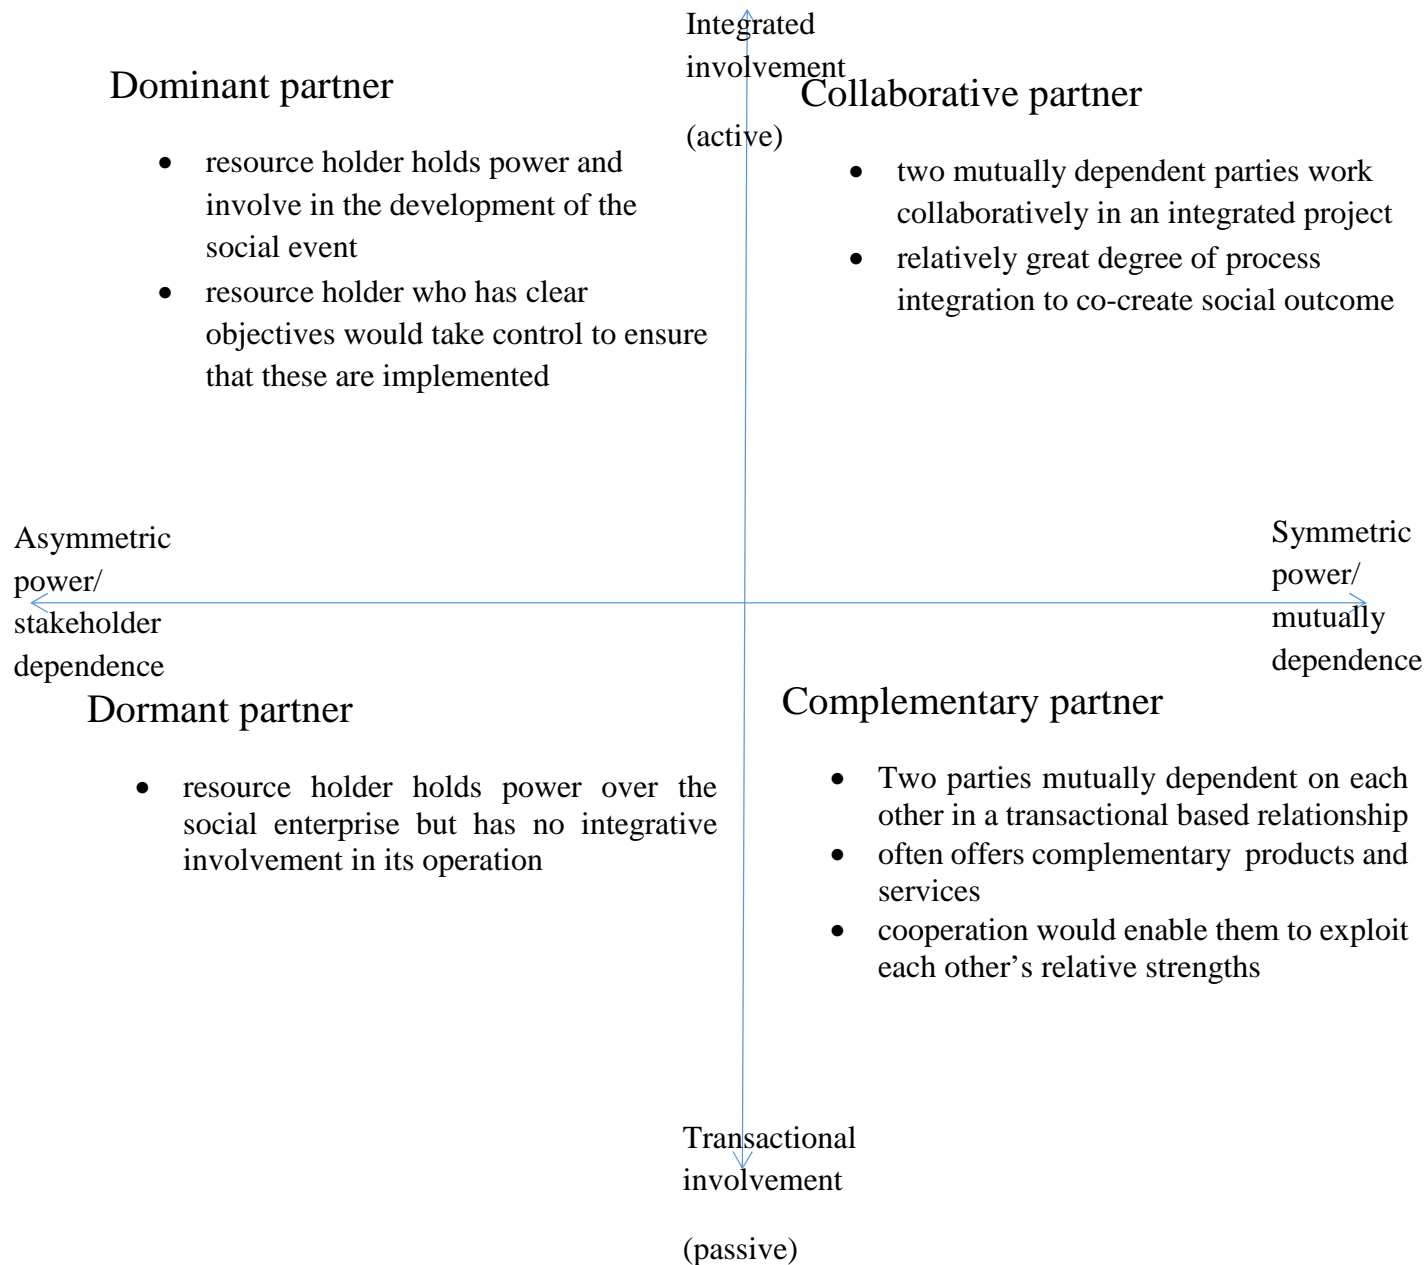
Integrated involvement

(active)

Dominant partner

- resource holder holds power and involve in the development of the social event
- resource holder who has clear objectives would take control to ensure that these are implemented

Collaborative partner

- two mutually dependent parties work collaboratively in an integrated project
- relatively great degree of process integration to co-create social outcome

Asymmetric power/ stakeholder dependence

Symmetric power/ mutually dependence

Dormant partner

- resource holder holds power over the social enterprise but has no integrative involvement in its operation

Complementary partner

- Two parties mutually dependent on each other in a transactional based relationship
- often offers complementary products and services
- cooperation would enable them to exploit each other's relative strengths

Transactional involvement

(passive)